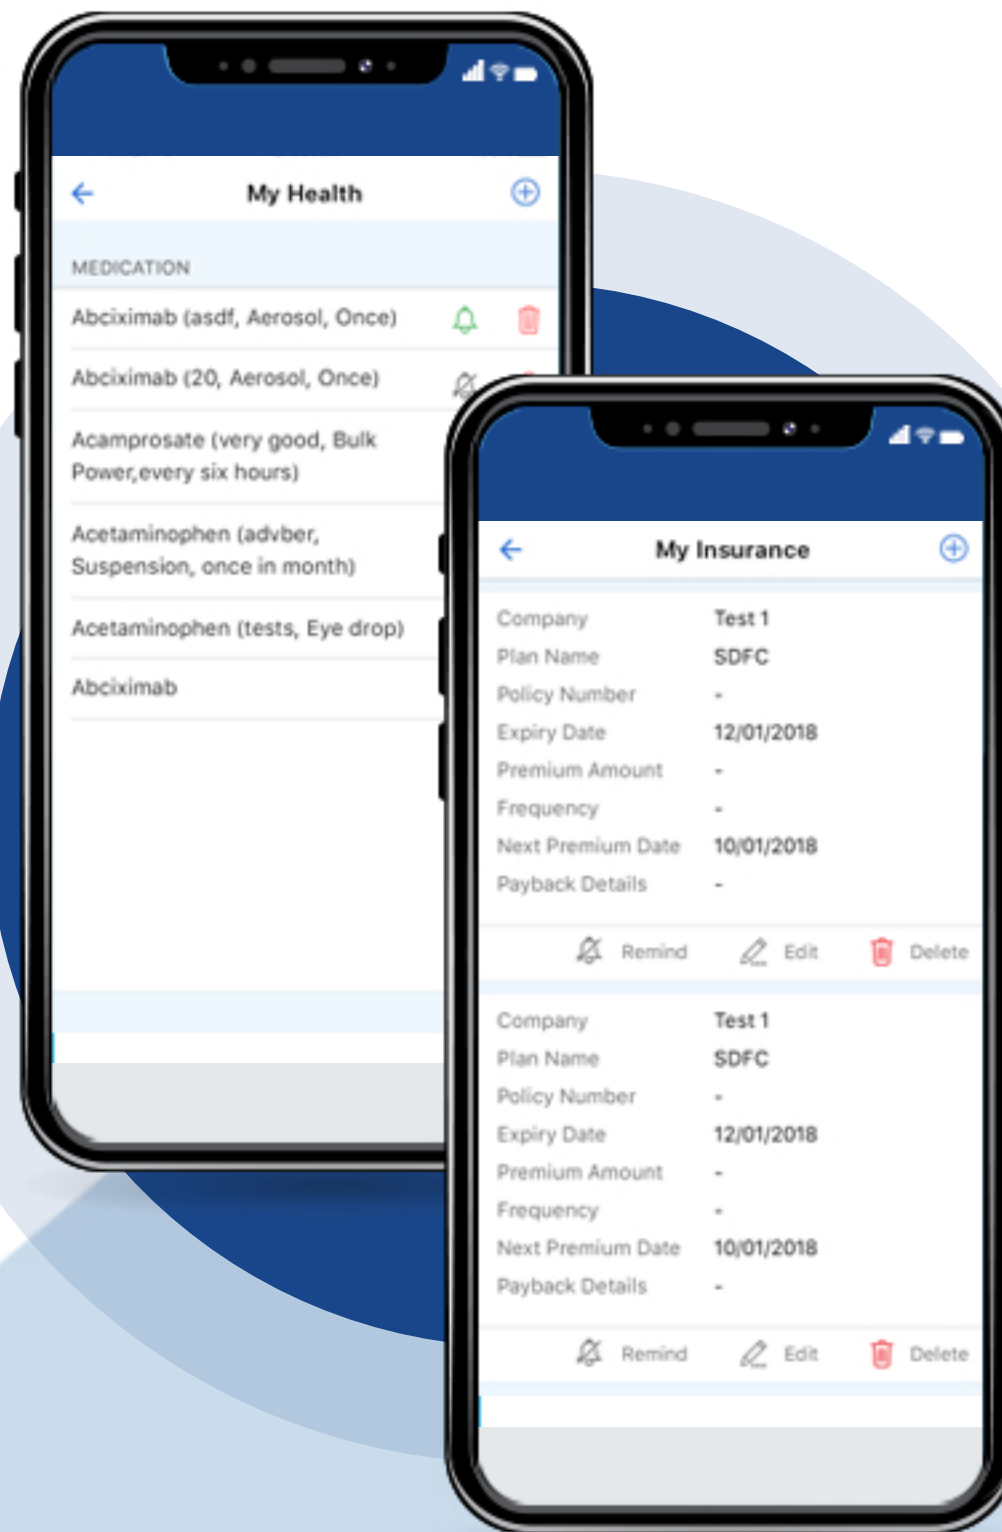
My Health

MEDICATION

Abciximab (asdf, Aerosol, Once)

Abciximab (20, Aerosol, Once)

Acamprosate (very good, Bulk Power,every six hours)

Acetaminophen (advber, Suspension, once in month)

Acetaminophen (tests, Eye drop)

Abciximab

My Insurance

| | |
|---|---|
| Company | Test 1 |
| Plan Name | SDFC |
| Policy Number | - |
| Expiry Date | 12/01/2018 |
| Premium Amount | - |
| Frequency | - |
| Next Premium Date | 10/01/2018 |
| Payback Details | - |

Remind Edit Delete

| | |
|---|---|
| Company | Test 1 |
| Plan Name | SDFC |
| Policy Number | - |
| Expiry Date | 12/01/2018 |
| Premium Amount | - |
| Frequency | - |
| Next Premium Date | 10/01/2018 |
| Payback Details | - |

Remind Edit Delete